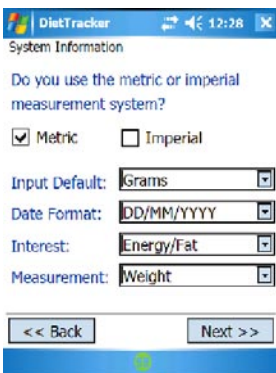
DietTracker 12:28 ✕
System Information

Do you use the metric or imperial measurement system?

☑ Metric ☐ Imperial

| Input Default: | Grams |
|---|---|
| Date Format: | DD/MM/YYYY |
| Interest: | Energy/Fat |
| Measurement: | Weight |

<< Back Next >>